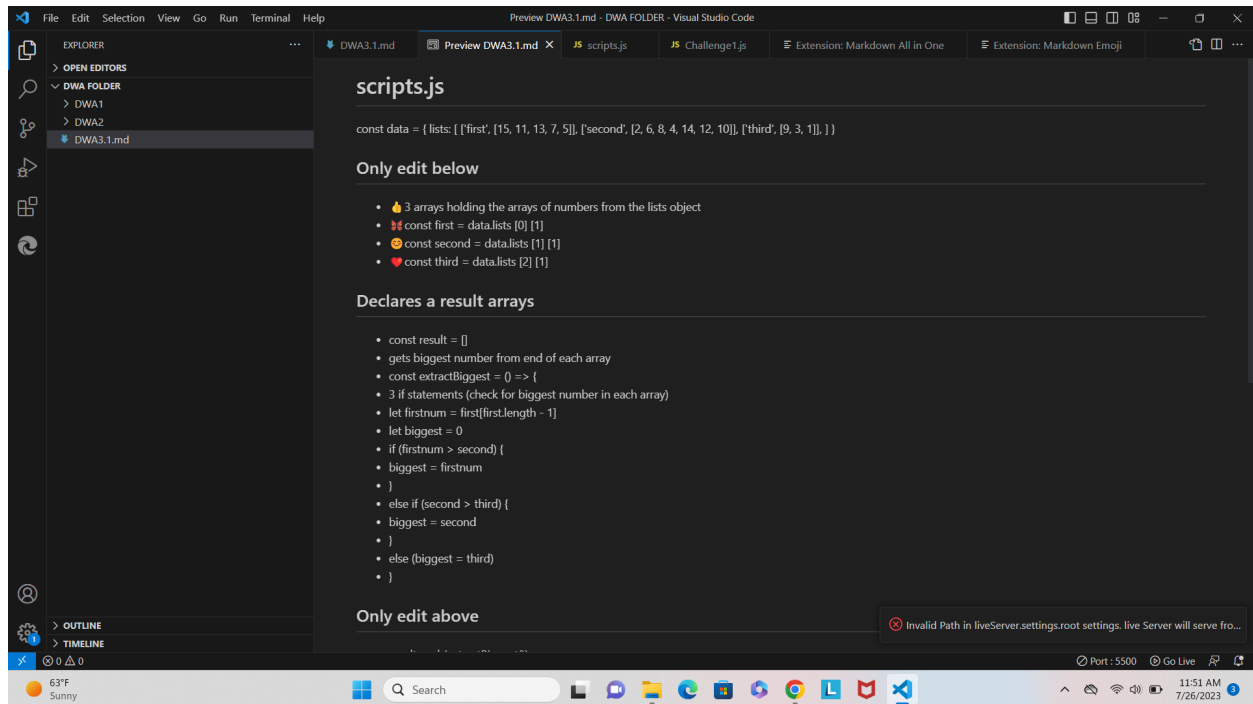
File Edit Selection View Go Run Terminal Help

Preview DWA3.1.md - DWA FOLDER - Visual Studio Code

EXPLORER ...

> OPEN EDITORS
DWA FOLDER
> DWA1
> DWA2
DWA3.1.md

DWA3.1.md | Preview DWA3.1.md × | JS scripts.js | JS Challenge1.js | Extension: Markdown All in One | Extension: Markdown Emoji

scripts.js

const data = { lists: [ ['first', [15, 11, 13, 7, 5]], ['second', [2, 6, 8, 4, 14, 12, 10]], ['third', [9, 3, 1]], ] }

Only edit below

- 👍 3 arrays holding the arrays of numbers from the lists object
- 🎀 const first = data.lists [0] [1]
- 😊 const second = data.lists [1] [1]
- ❤️ const third = data.lists [2] [1]

Declares a result arrays

- const result = []
- gets biggest number from end of each array
- const extractBiggest = () => {
- 3 if statements (check for biggest number in each array)
- let firstnum = first[first.length - 1]
- let biggest = 0
- if (firstnum > second) {
- biggest = firstnum
- }
- else if (second > third) {
- biggest = second
- }
- else (biggest = third)
- }

Only edit above

Invalid Path in liveServer.settings.root settings. live Server will serve fro...

> OUTLINE
> TIMELINE

⊗ 0 ⚠ 0

Port : 5500 Go Live

63°F
Sunny

Search

11:51 AM
7/26/2023
3